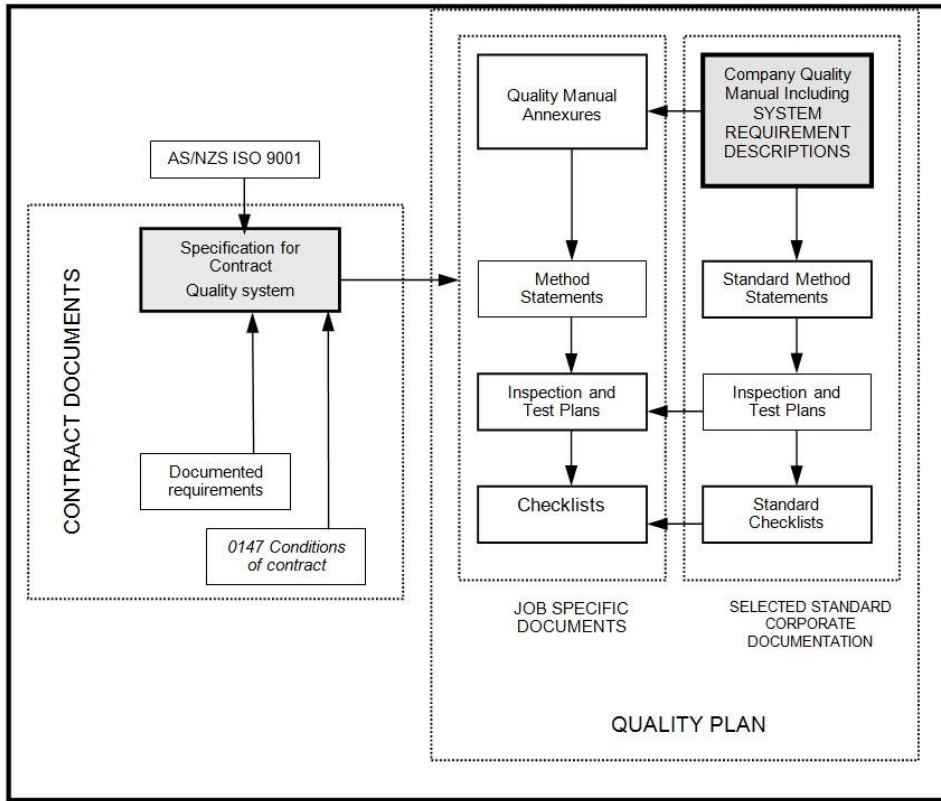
AS/NZS ISO 9001

CONTRACT DOCUMENTS

Specification for Contract Quality system

Documented requirements

0147 Conditions of contract

Quality Manual Annexures

Method Statements

Inspection and Test Plans

Checklists

JOB SPECIFIC DOCUMENTS

Company Quality Manual Including SYSTEM REQUIREMENT DESCRIPTIONS

Standard Method Statements

Inspection and Test Plans

Standard Checklists

SELECTED STANDARD CORPORATE DOCUMENTATION

QUALITY PLAN